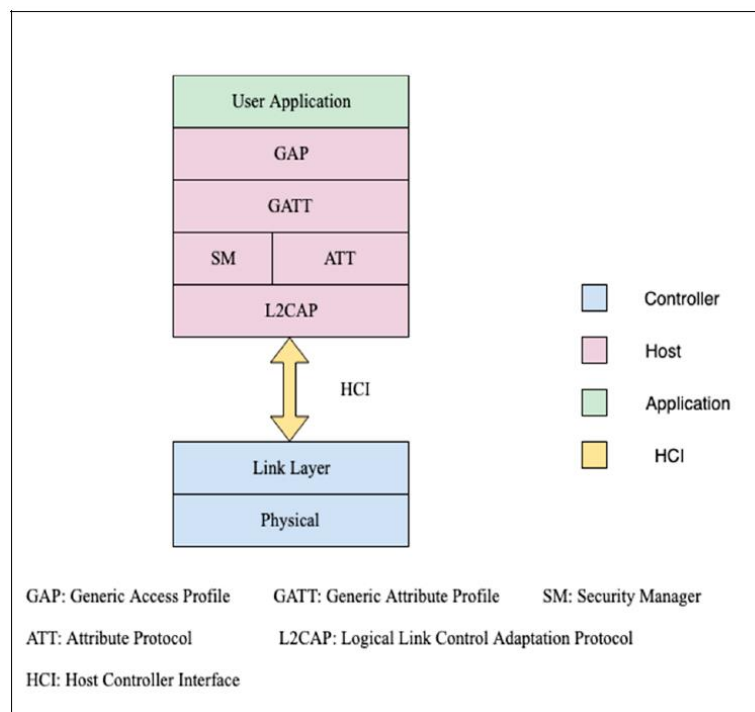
User Application
GAP
GATT
SM
ATT
L2CAP
HCI
Link Layer
Physical

Controller
Host
Application
HCI

GAP: Generic Access Profile GATT: Generic Attribute Profile SM: Security Manager

ATT: Attribute Protocol L2CAP: Logical Link Control Adaptation Protocol

HCI: Host Controller Interface